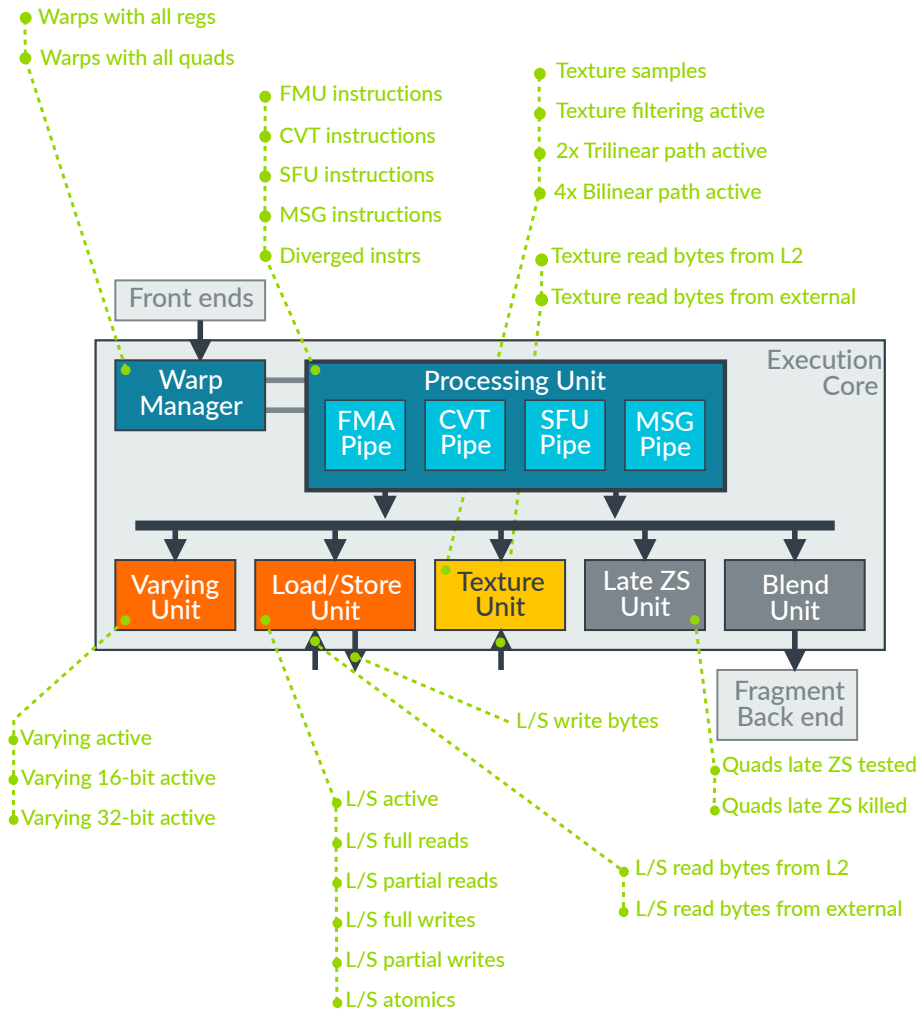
Warps with all regs
Warps with all quads

FMU instructions
CVT instructions
SFU instructions
MSG instructions
Diverged instrs

Texture samples
Texture filtering active
2x Trilinear path active
4x Bilinear path active

Texture read bytes from L2
Texture read bytes from external

Front ends

Execution Core

Warp Manager

Processing Unit

FMA Pipe

CVT Pipe

SFU Pipe

MSG Pipe

Varying Unit

Load/Store Unit

Texture Unit

Late ZS Unit

Blend Unit

Fragment Back end

L/S write bytes

Varying active
Varying 16-bit active
Varying 32-bit active

Quads late ZS tested
Quads late ZS killed

L/S active
L/S full reads
L/S partial reads
L/S full writes
L/S partial writes
L/S atomics

L/S read bytes from L2
L/S read bytes from external